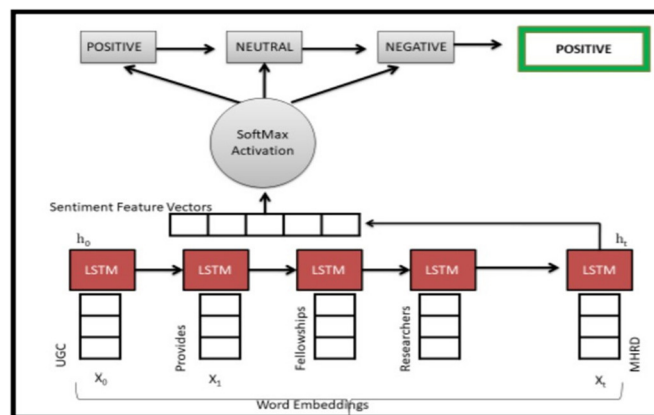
POSITIVE

NEUTRAL

NEGATIVE

POSITIVE

SoftMax Activation

Sentiment Feature Vectors

$h_0$

$h_t$

LSTM

LSTM

LSTM

LSTM

LSTM

UGC

Provides

Fellowships

Researchers

MHRD

$X_0$

$X_1$

$X_t$

Word Embeddings